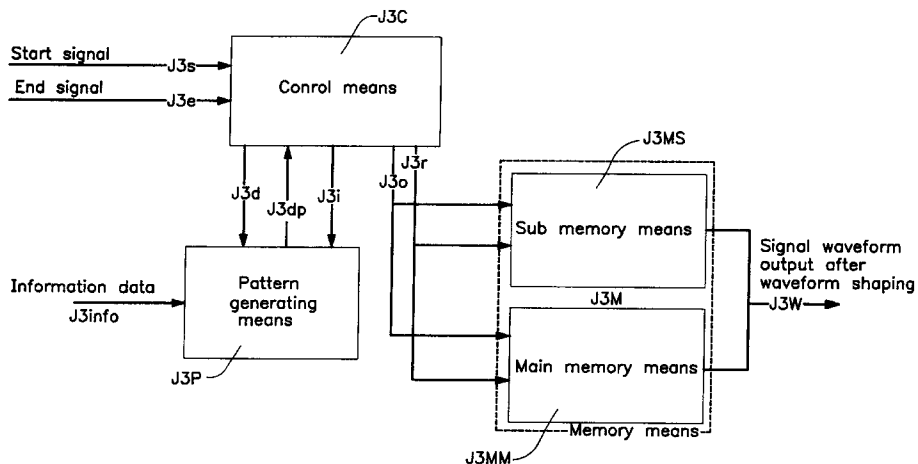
J3C

Start signal
J3s

End signal
J3e

Conrol means

J3d
J3dp
J3i
J3o
J3r

J3MS

Sub memory means

Signal waveform output after waveform shaping
J3W

J3M

Information data
J3info

Pattern generating means

J3P

Main memory means

Memory means

J3MM